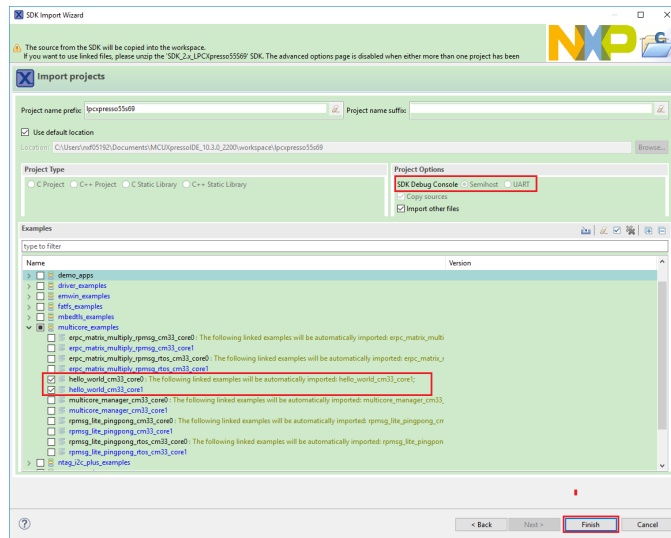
SDK Import Wizard

The source from the SDK will be copied into the workspace.
If you want to use linked files, please unzip the 'SDK_2.x_LPCXpresso55S69' SDK. The advanced options page is disabled when either more than one project has been

Import projects

Project name prefix: lpcxpresso55s69
Project name suffix:

Use default location

Location: C:\Users\nxf05192\Documents\MCUXpressoIDE_10.3.0_2200\workspace\lpcxpresso55s69
Browse...

Project Type
C Project
C++ Project
C Static Library
C++ Static Library

Project Options
SDK Debug Console
Semihost
UART
Copy sources
Import other files

Examples

type to filter

| Name | Version |
|---|---|
| demo_apps | |
| driver_examples | |
| emwin_examples | |
| fatfs_examples | |
| mbedtls_examples | |
| multicore_examples | |
| erpc_matrix_multiply_rpmsg_cm33_core0 : The following linked examples will be automatically imported: erpc_matrix_multi | |
| erpc_matrix_multiply_rpmsg_cm33_core1 | |
| erpc_matrix_multiply_rpmsg_rtos_cm33_core0 : The following linked examples will be automatically imported: erpc_matrix_r | |
| erpc_matrix_multiply_rpmsg_rtos_cm33_core1 | |
| hello_world_cm33_core0 : The following linked examples will be automatically imported: hello_world_cm33_core1; | |
| hello_world_cm33_core1 | |
| multicore_manager_cm33_core0 : The following linked examples will be automatically imported: multicore_manager_cm33_ | |
| multicore_manager_cm33_core1 | |
| rpmsg_lite_pingpong_cm33_core0 : The following linked examples will be automatically imported: rpmsg_lite_pingpong_cm | |
| rpmsg_lite_pingpong_cm33_core1 | |
| rpmsg_lite_pingpong_rtos_cm33_core0 : The following linked examples will be automatically imported: rpmsg_lite_pingpon | |
| rpmsg_lite_pingpong_rtos_cm33_core1 | |
| ntag_i2c_plus_examples | |

?
< Back
Next >
Finish
Cancel